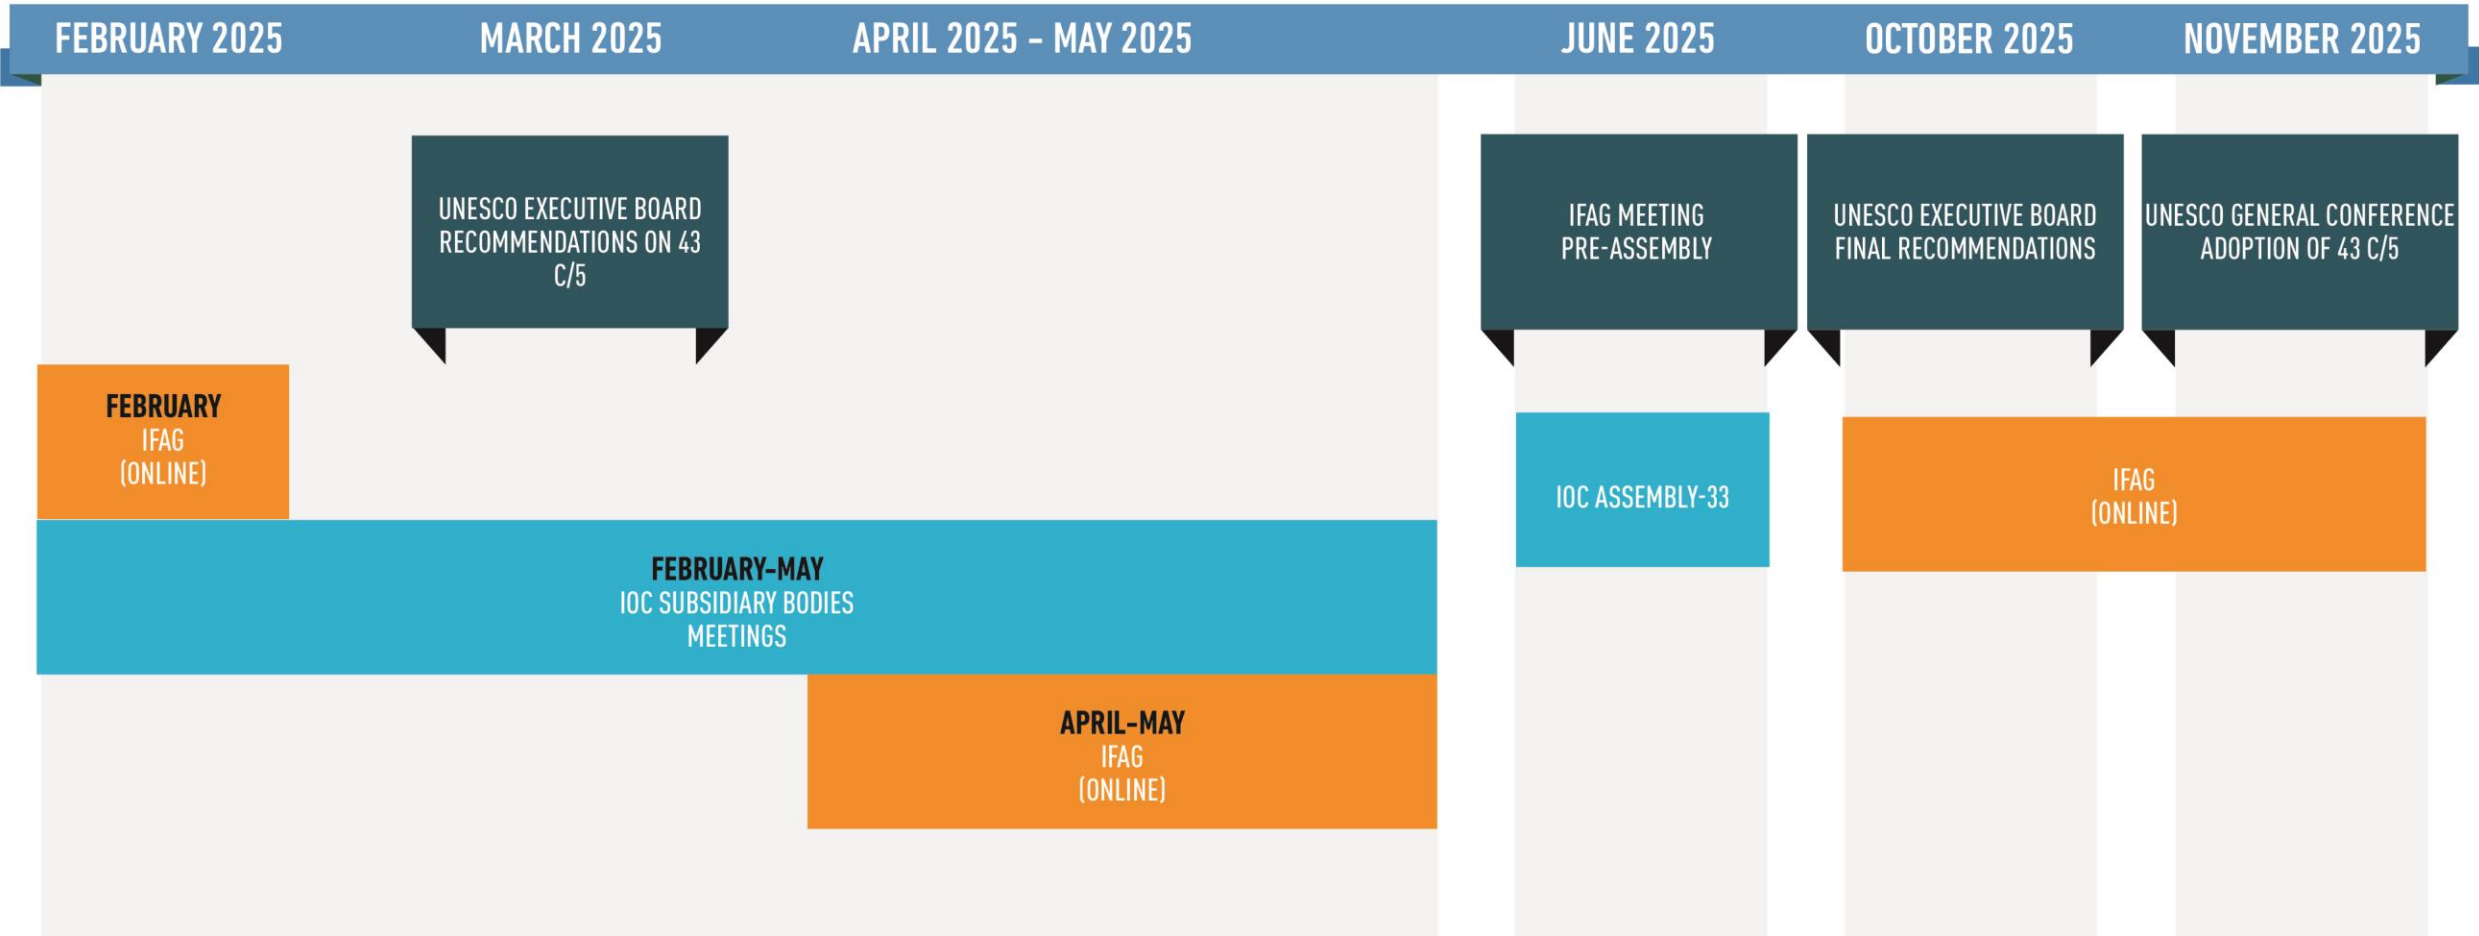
FEBRUARY 2025 MARCH 2025 APRIL 2025 – MAY 2025 JUNE 2025 OCTOBER 2025 NOVEMBER 2025

UNESCO EXECUTIVE BOARD RECOMMENDATIONS ON 43 C/5

IFAG MEETING PRE-ASSEMBLY

UNESCO EXECUTIVE BOARD FINAL RECOMMENDATIONS

UNESCO GENERAL CONFERENCE ADOPTION OF 43 C/5

FEBRUARY
IFAG
(ONLINE)

IOC ASSEMBLY-33

IFAG
(ONLINE)

FEBRUARY-MAY
IOC SUBSIDIARY BODIES MEETINGS

APRIL-MAY
IFAG
(ONLINE)